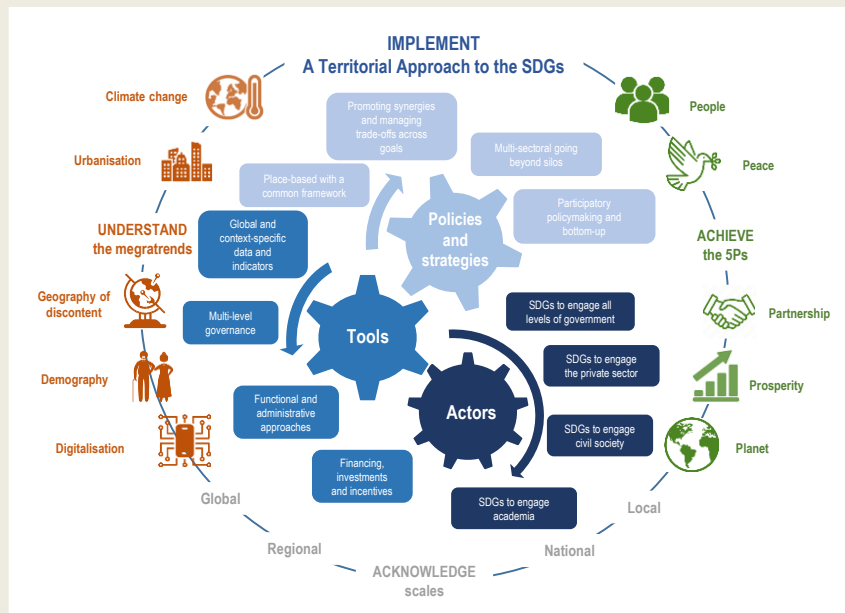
IMPLEMENT
A Territorial Approach to the SDGs

Climate change

Urbanisation

UNDERSTAND
the megatrends

Geography of discontent

Demography

Digitalisation

People

Peace

ACHIEVE
the 5Ps

Partnership

Prosperity

Planet

Promoting synergies and managing trade-offs across goals

Multi-sectoral going beyond silos

Place-based with a common framework

Participatory policymaking and bottom-up

Policies and strategies

Global and context-specific data and indicators

Multi-level governance

Tools

Functional and administrative approaches

Financing, investments and incentives

SDGs to engage all levels of government

SDGs to engage the private sector

Actors

SDGs to engage civil society

SDGs to engage academia

Global

Regional

ACKNOWLEDGE
scales

National

Local